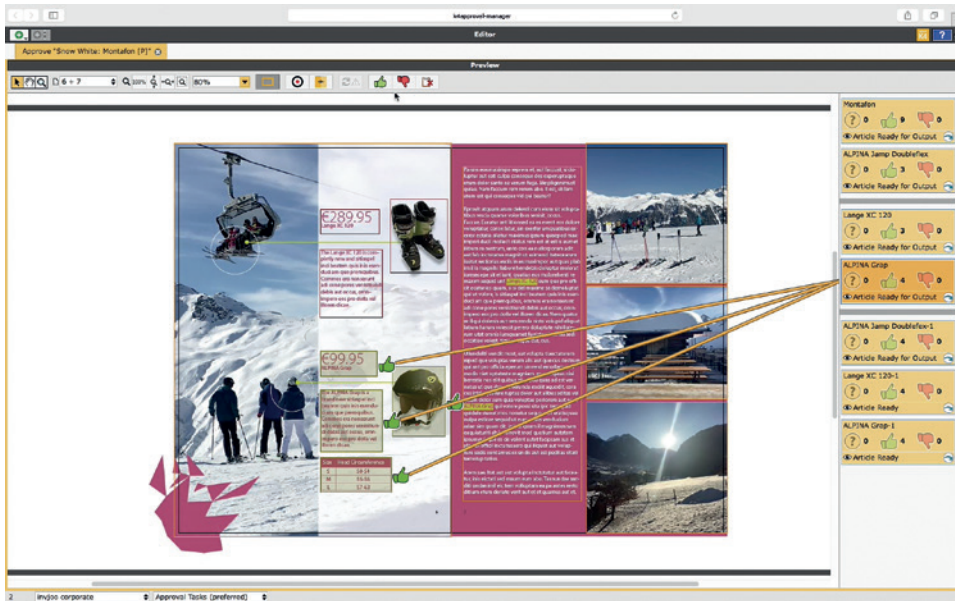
intapproof-manager

Editor

Approve "Snow White: Montafon [P]"

Preview

6 + 7

80%

€289.95
Lange XC 120

€99.95
ALPINA Grap

| Size | Head Circumference |
|---|---|
| S | 51-54 |
| M | 55-58 |
| L | 57-62 |

Montafon
? 0 9 0
Article Ready for Output

ALPINA Jamp Doubleflex
? 0 3 0
Article Ready for Output

Lange XC 120
? 0 3 0
Article Ready for Output

ALPINA Grap
? 0 4 0
Article Ready for Output

ALPINA Jamp Doubleflex-1
? 0 4 0
Article Ready for Output

Lange XC 120-1
? 0 4 0
Article Ready

ALPINA Grap-1
? 0 4 0
Article Ready

2 | invjoo corporate | Approval Tasks (preferred)